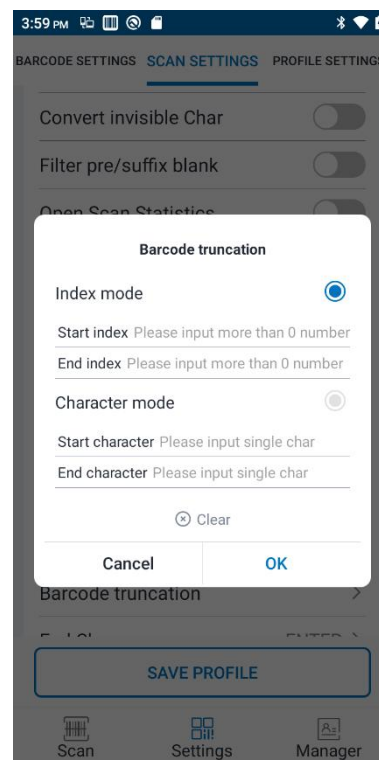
3:59 PM

BARCODE SETTINGS SCAN SETTINGS PROFILE SETTING

Convert invisible Char

Filter pre/suffix blank

Open Scan Statistics

Barcode truncation

Index mode

Start index Please input more than 0 number

End index Please input more than 0 number

Character mode

Start character Please input single char

End character Please input single char

Clear

Cancel OK

Barcode truncation

End Char ENTER

SAVE PROFILE

Scan Settings Manager